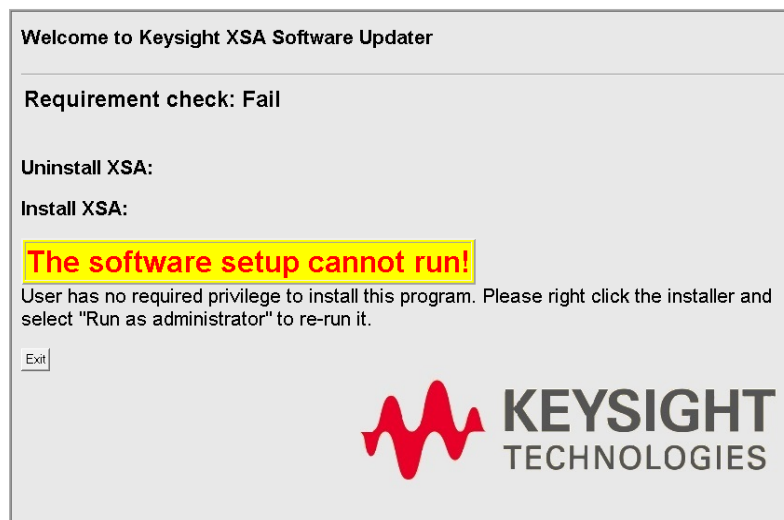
Welcome to Keysight XSA Software Updater

Requirement check: Fail

Uninstall XSA:

Install XSA:

The software setup cannot run!

User has no required privilege to install this program. Please right click the installer and select "Run as administrator" to re-run it.

Exit

KEYSIGHT
TECHNOLOGIES